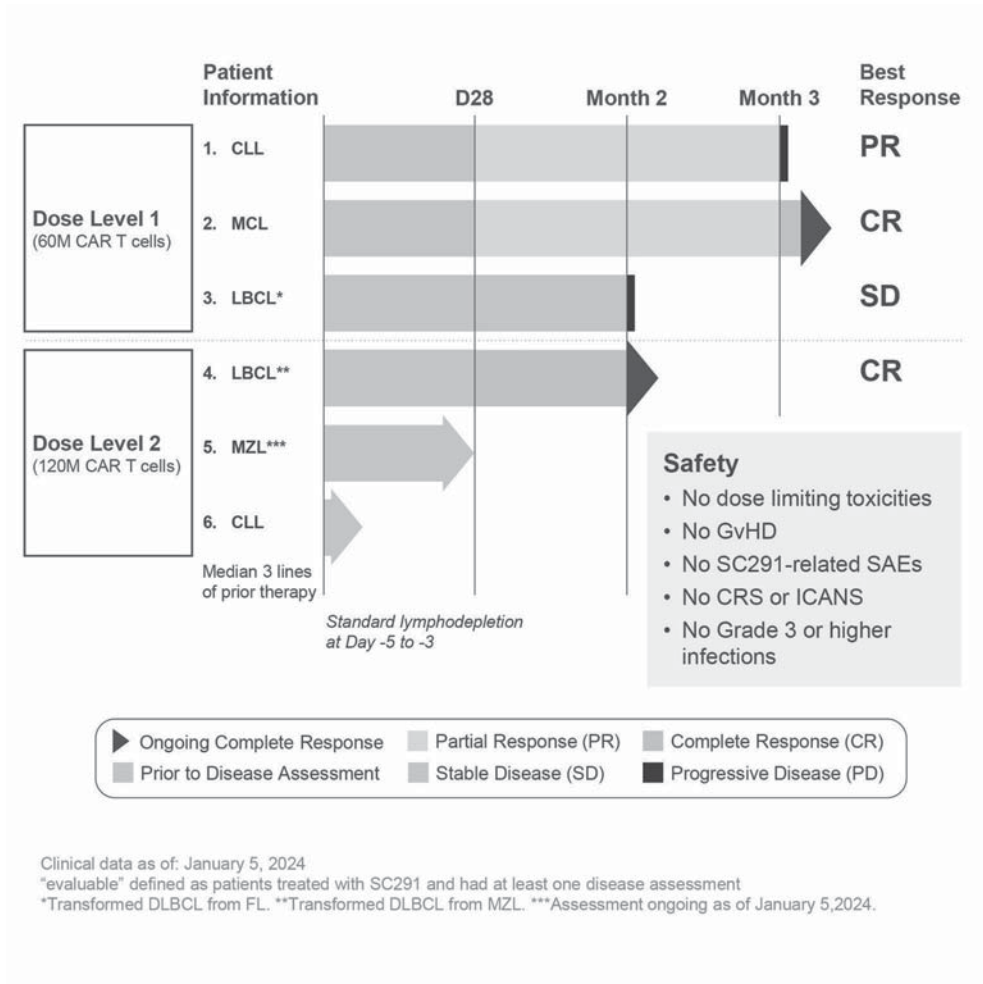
Patient Information

D28

Month 2

Month 3

Best Response

Dose Level 1
(60M CAR T cells)

1. CLL

PR

2. MCL

CR

3. LBCL*

SD

Dose Level 2
(120M CAR T cells)

4. LBCL**

CR

5. MZL***

6. CLL

Median 3 lines of prior therapy

Standard lymphodepletion at Day -5 to -3

Safety
• No dose limiting toxicities
• No GvHD
• No SC291-related SAEs
• No CRS or ICANS
• No Grade 3 or higher infections

Ongoing Complete Response
Partial Response (PR)
Complete Response (CR)
Prior to Disease Assessment
Stable Disease (SD)
Progressive Disease (PD)

Clinical data as of: January 5, 2024
"evaluable" defined as patients treated with SC291 and had at least one disease assessment
*Transformed DLBCL from FL. **Transformed DLBCL from MZL. ***Assessment ongoing as of January 5,2024.